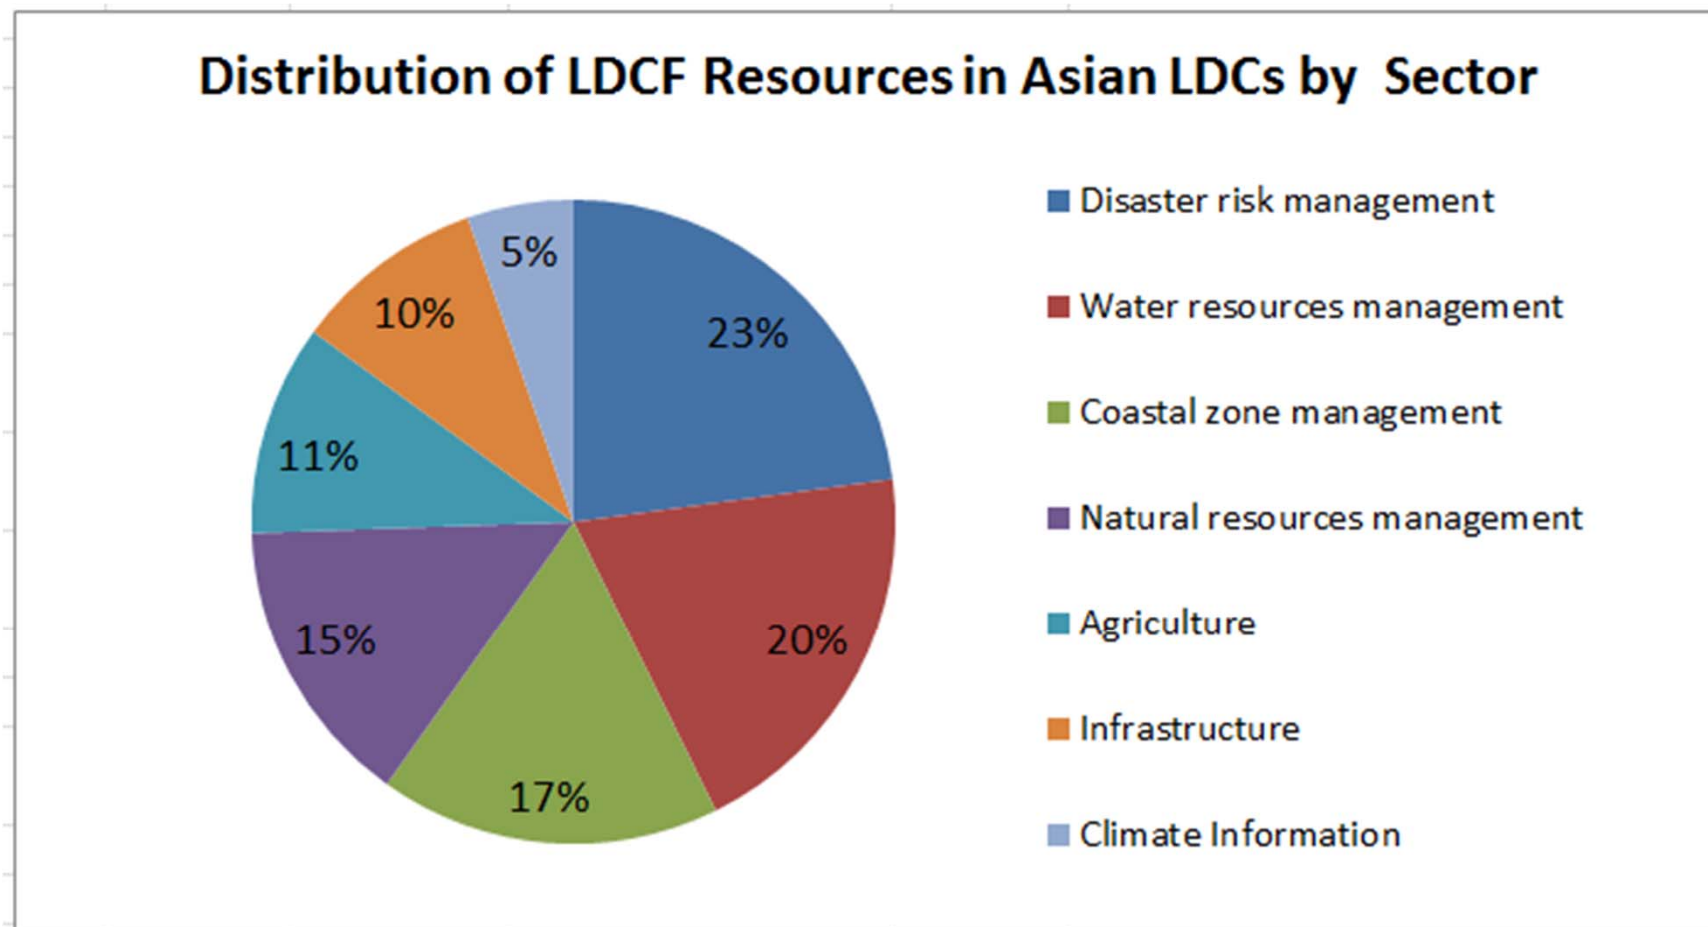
Distribution of LDCF Resources in Asian LDCs by Sector

5%
10%
23%
11%
15%
20%
17%

Disaster risk management
Water resources management
Coastal zone management
Natural resources management
Agriculture
Infrastructure
Climate Information